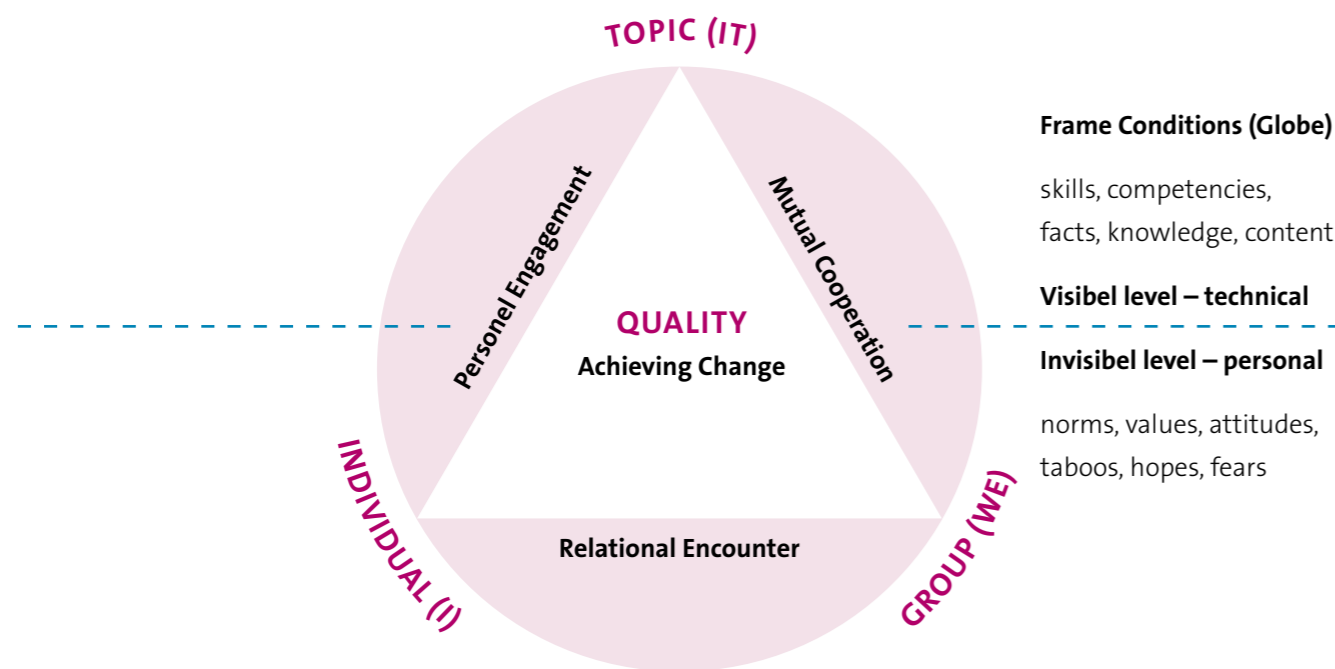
TOPIC (IT)

Personel Engagement

Mutual Cooperation

QUALITY

Achieving Change

Relational Encounter

INDIVIDUAL (I)

GROUP (WE)

Frame Conditions (Globe)

skills, competencies, facts, knowledge, content

Visibel level – technical

Invisibel level – personal

norms, values, attitudes, taboos, hopes, fears